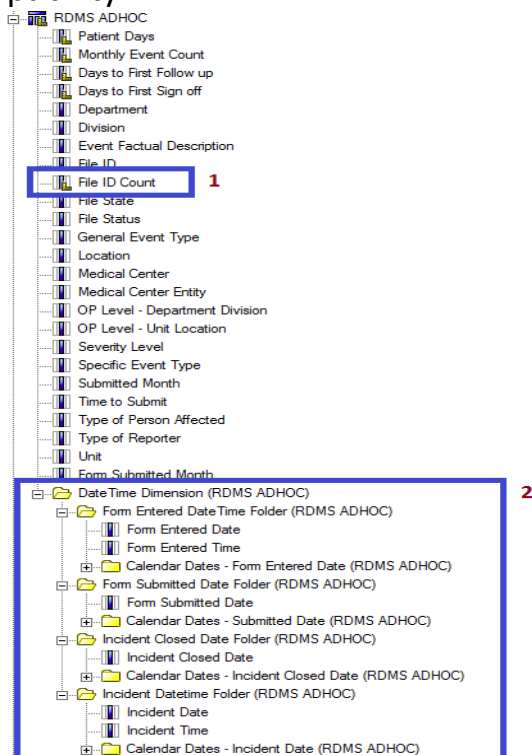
RDMS ADHOC
Patient Days
Monthly Event Count
Days to First Follow up
Days to First Sign off
Department
Division
Event Factual Description
File ID
File ID Count
1
File State
File Status
General Event Type
Location
Medical Center
Medical Center Entity
OP Level - Department Division
OP Level - Unit Location
Severity Level
Specific Event Type
Submitted Month
Time to Submit
Type of Person Affected
Type of Reporter
Unit
Form Submitted Month
DateTime Dimension (RDMS ADHOC)
2
Form Entered DateTime Folder (RDMS ADHOC)
Form Entered Date
Form Entered Time
Calendar Dates - Form Entered Date (RDMS ADHOC)
Form Submitted Date Folder (RDMS ADHOC)
Form Submitted Date
Calendar Dates - Submitted Date (RDMS ADHOC)
Incident Closed Date Folder (RDMS ADHOC)
Incident Closed Date
Calendar Dates - Incident Closed Date (RDMS ADHOC)
Incident Datetime Folder (RDMS ADHOC)
Incident Date
Incident Time
Calendar Dates - Incident Date (RDMS ADHOC)